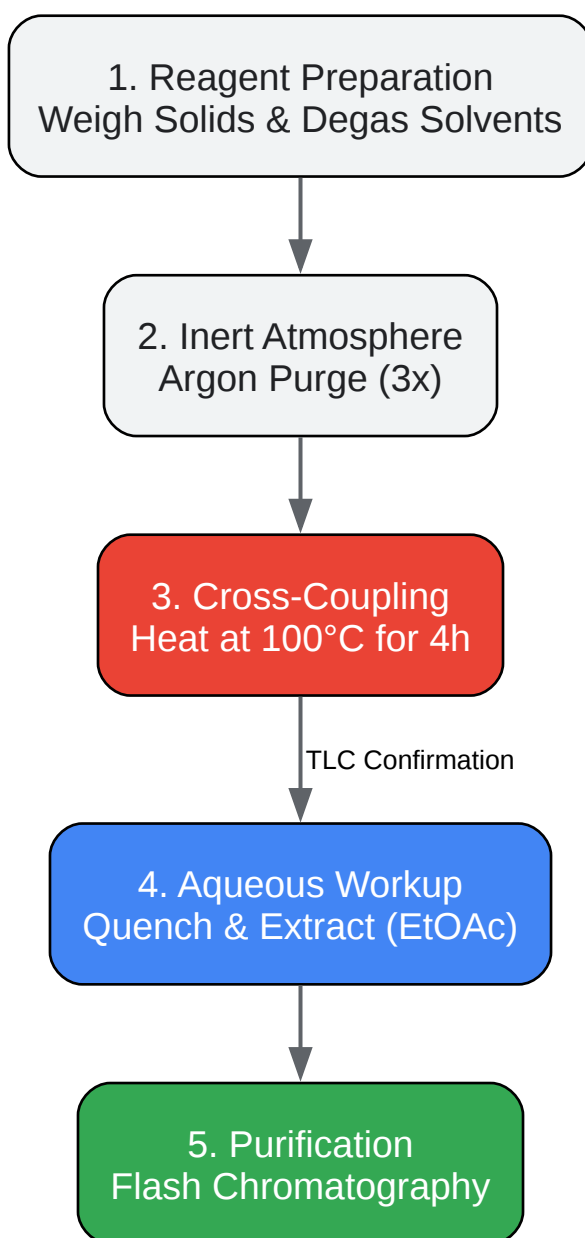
1. Reagent Preparation
Weigh Solids & Degas Solvents

2. Inert Atmosphere
Argon Purge (3x)

3. Cross-Coupling
Heat at 100°C for 4h

TLC Confirmation

4. Aqueous Workup
Quench & Extract (EtOAc)

5. Purification
Flash Chromatography